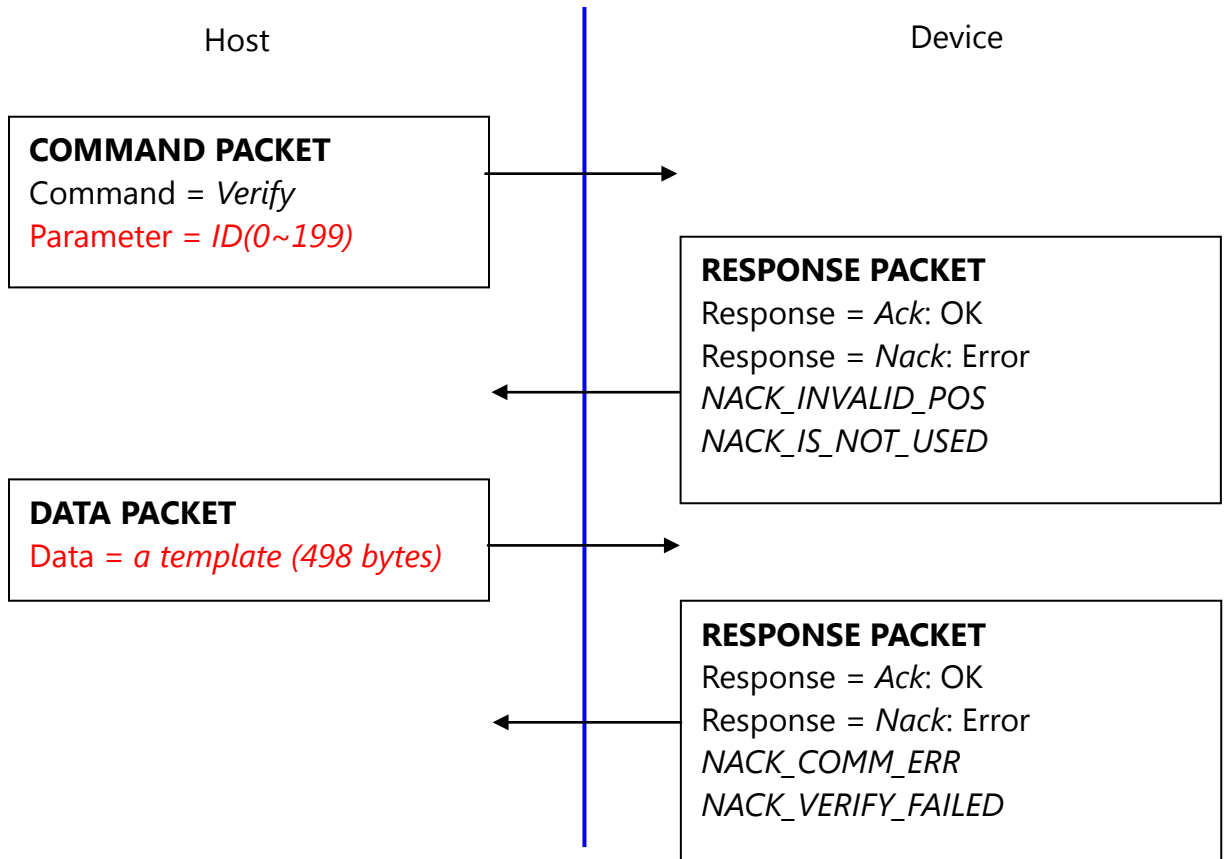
Host

Device

**COMMAND PACKET**
Command = *Verify*
Parameter = *ID(0~199)*

**RESPONSE PACKET**
Response = *Ack*: OK
Response = *Nack*: Error
*NACK_INVALID_POS*
*NACK_IS_NOT_USED*

**DATA PACKET**
Data = *a template (498 bytes)*

**RESPONSE PACKET**
Response = *Ack*: OK
Response = *Nack*: Error
*NACK_COMM_ERR*
*NACK_VERIFY_FAILED*